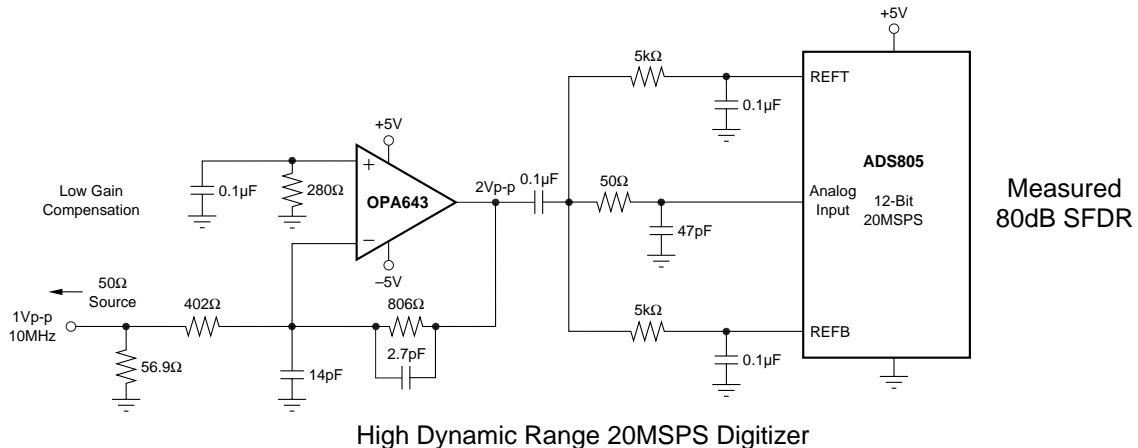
+5V

5kΩ

REFT

0.1µF

+5V

ADS805

Low Gain Compensation

0.1µF

280Ω

OPA643

2Vp-p

0.1µF

50Ω

Analog Input

12-Bit 20MSPS

Measured 80dB SFDR

47pF

–5V

50Ω Source

1Vp-p 10MHz

402Ω

806Ω

5kΩ

REFB

2.7pF

56.9Ω

14pF

0.1µF

High Dynamic Range 20MSPS Digitizer